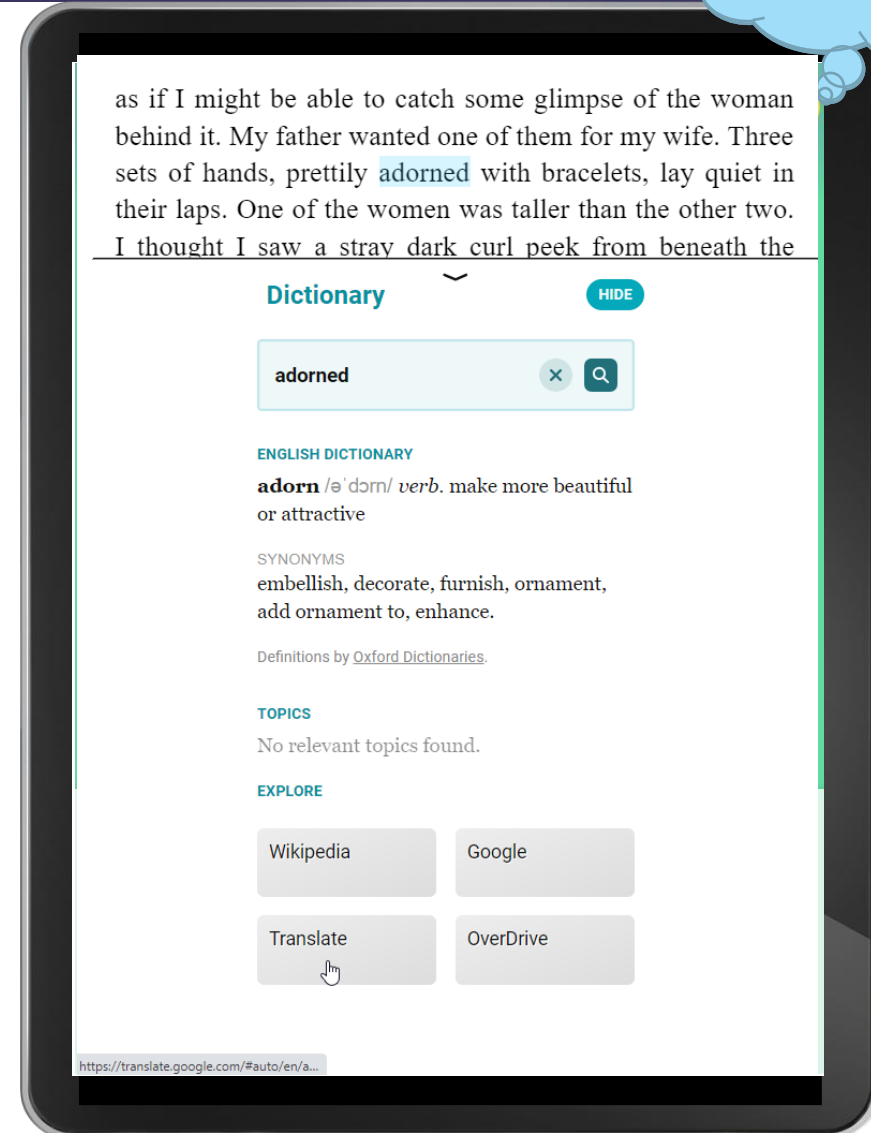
as if I might be able to catch some glimpse of the woman behind it. My father wanted one of them for my wife. Three sets of hands, prettily adorned with bracelets, lay quiet in their laps. One of the women was taller than the other two. I thought I saw a stray dark curl peek from beneath the

Dictionary

HIDE

adorned

ENGLISH DICTIONARY

**adorn** /əˈdɔrn/ *verb*. make more beautiful or attractive

SYNONYMS

embellish, decorate, furnish, ornament, add ornament to, enhance.

Definitions by Oxford Dictionaries.

TOPICS

No relevant topics found.

EXPLORE

Wikipedia

Google

Translate

OverDrive

https://translate.google.com/#auto/en/a...